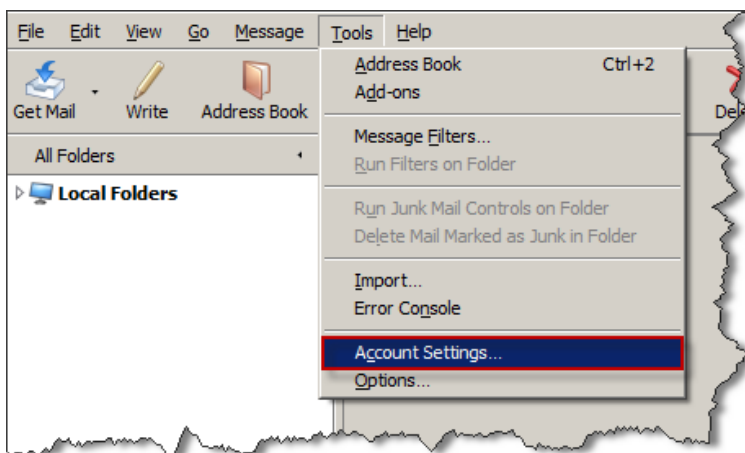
File Edit View Go Message Tools Help

Get Mail Write Address Book Del

All Folders

Local Folders

Address Book Ctrl+2
Add-ons

Message Filters...
Run Filters on Folder

Run Junk Mail Controls on Folder
Delete Mail Marked as Junk in Folder

Import...
Error Console

Account Settings...
Options...